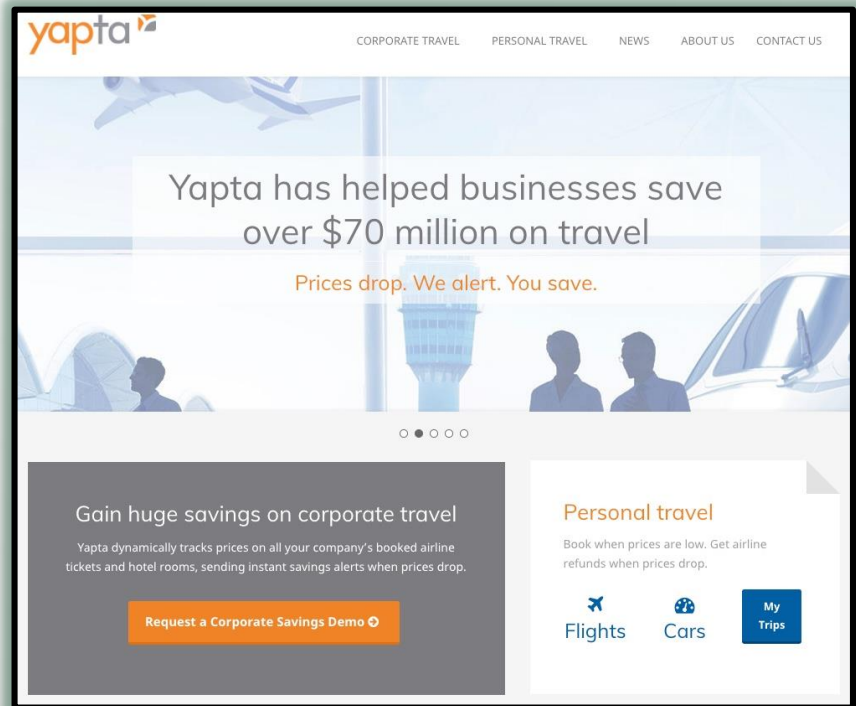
yapta

CORPORATE TRAVEL PERSONAL TRAVEL NEWS ABOUT US CONTACT US

Yapta has helped businesses save over $70 million on travel

Prices drop. We alert. You save.

Gain huge savings on corporate travel

Yapta dynamically tracks prices on all your company's booked airline tickets and hotel rooms, sending instant savings alerts when prices drop.

Request a Corporate Savings Demo

Personal travel

Book when prices are low. Get airline refunds when prices drop.

Flights Cars My Trips